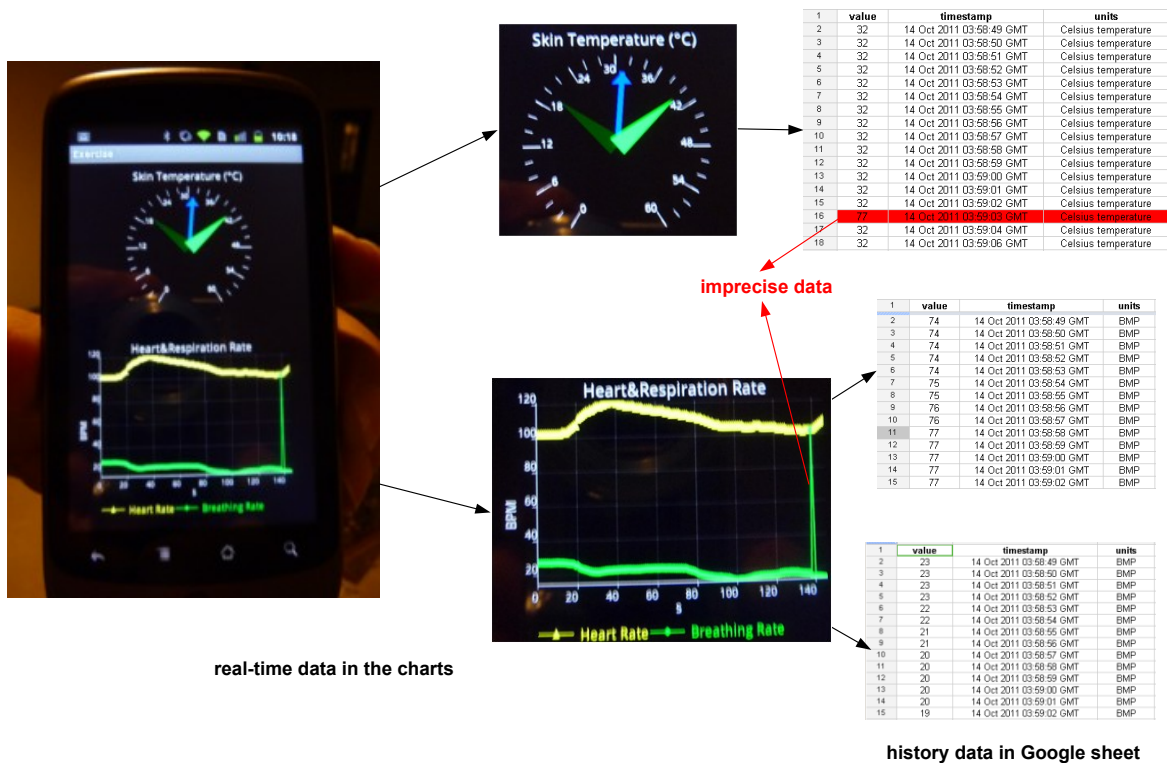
10:18
Exercise
Skin Temperature (°C)
Heart&Respiration Rate
Heart Rate Breathing Rate

Skin Temperature (°C)
0 6 12 18 24 30 36 42 48 54 60

| 1 | value | timestamp | units |
|---|---|---|---|
| 2 | 32 | 14 Oct 2011 03:58:49 GMT | Celsius temperature |
| 3 | 32 | 14 Oct 2011 03:58:50 GMT | Celsius temperature |
| 4 | 32 | 14 Oct 2011 03:58:51 GMT | Celsius temperature |
| 5 | 32 | 14 Oct 2011 03:58:52 GMT | Celsius temperature |
| 6 | 32 | 14 Oct 2011 03:58:53 GMT | Celsius temperature |
| 7 | 32 | 14 Oct 2011 03:58:54 GMT | Celsius temperature |
| 8 | 32 | 14 Oct 2011 03:58:55 GMT | Celsius temperature |
| 9 | 32 | 14 Oct 2011 03:58:56 GMT | Celsius temperature |
| 10 | 32 | 14 Oct 2011 03:58:57 GMT | Celsius temperature |
| 11 | 32 | 14 Oct 2011 03:58:58 GMT | Celsius temperature |
| 12 | 32 | 14 Oct 2011 03:58:59 GMT | Celsius temperature |
| 13 | 32 | 14 Oct 2011 03:59:00 GMT | Celsius temperature |
| 14 | 32 | 14 Oct 2011 03:59:01 GMT | Celsius temperature |
| 15 | 32 | 14 Oct 2011 03:59:02 GMT | Celsius temperature |
| 16 | 77 | 14 Oct 2011 03:59:03 GMT | Celsius temperature |
| 17 | 32 | 14 Oct 2011 03:59:04 GMT | Celsius temperature |
| 18 | 32 | 14 Oct 2011 03:59:06 GMT | Celsius temperature |

imprecise data

| 1 | value | timestamp | units |
|---|---|---|---|
| 2 | 74 | 14 Oct 2011 03:58:49 GMT | BMP |
| 3 | 74 | 14 Oct 2011 03:58:50 GMT | BMP |
| 4 | 74 | 14 Oct 2011 03:58:51 GMT | BMP |
| 5 | 74 | 14 Oct 2011 03:58:52 GMT | BMP |
| 6 | 74 | 14 Oct 2011 03:58:53 GMT | BMP |
| 7 | 75 | 14 Oct 2011 03:58:54 GMT | BMP |
| 8 | 75 | 14 Oct 2011 03:58:55 GMT | BMP |
| 9 | 76 | 14 Oct 2011 03:58:56 GMT | BMP |
| 10 | 76 | 14 Oct 2011 03:58:57 GMT | BMP |
| 11 | 77 | 14 Oct 2011 03:58:58 GMT | BMP |
| 12 | 77 | 14 Oct 2011 03:58:59 GMT | BMP |
| 13 | 77 | 14 Oct 2011 03:59:00 GMT | BMP |
| 14 | 77 | 14 Oct 2011 03:59:01 GMT | BMP |
| 15 | 77 | 14 Oct 2011 03:59:02 GMT | BMP |

Heart&Respiration Rate
BPM
120 100 80 60 40 20
0 20 40 60 80 100 120 140
s
Heart Rate Breathing Rate

| 1 | value | timestamp | units |
|---|---|---|---|
| 2 | 23 | 14 Oct 2011 03:58:49 GMT | BMP |
| 3 | 23 | 14 Oct 2011 03:58:50 GMT | BMP |
| 4 | 23 | 14 Oct 2011 03:58:51 GMT | BMP |
| 5 | 23 | 14 Oct 2011 03:58:52 GMT | BMP |
| 6 | 22 | 14 Oct 2011 03:58:53 GMT | BMP |
| 7 | 22 | 14 Oct 2011 03:58:54 GMT | BMP |
| 8 | 21 | 14 Oct 2011 03:58:55 GMT | BMP |
| 9 | 21 | 14 Oct 2011 03:58:56 GMT | BMP |
| 10 | 20 | 14 Oct 2011 03:58:57 GMT | BMP |
| 11 | 20 | 14 Oct 2011 03:58:58 GMT | BMP |
| 12 | 20 | 14 Oct 2011 03:58:59 GMT | BMP |
| 13 | 20 | 14 Oct 2011 03:59:00 GMT | BMP |
| 14 | 20 | 14 Oct 2011 03:59:01 GMT | BMP |
| 15 | 19 | 14 Oct 2011 03:59:02 GMT | BMP |

real-time data in the charts

history data in Google sheet